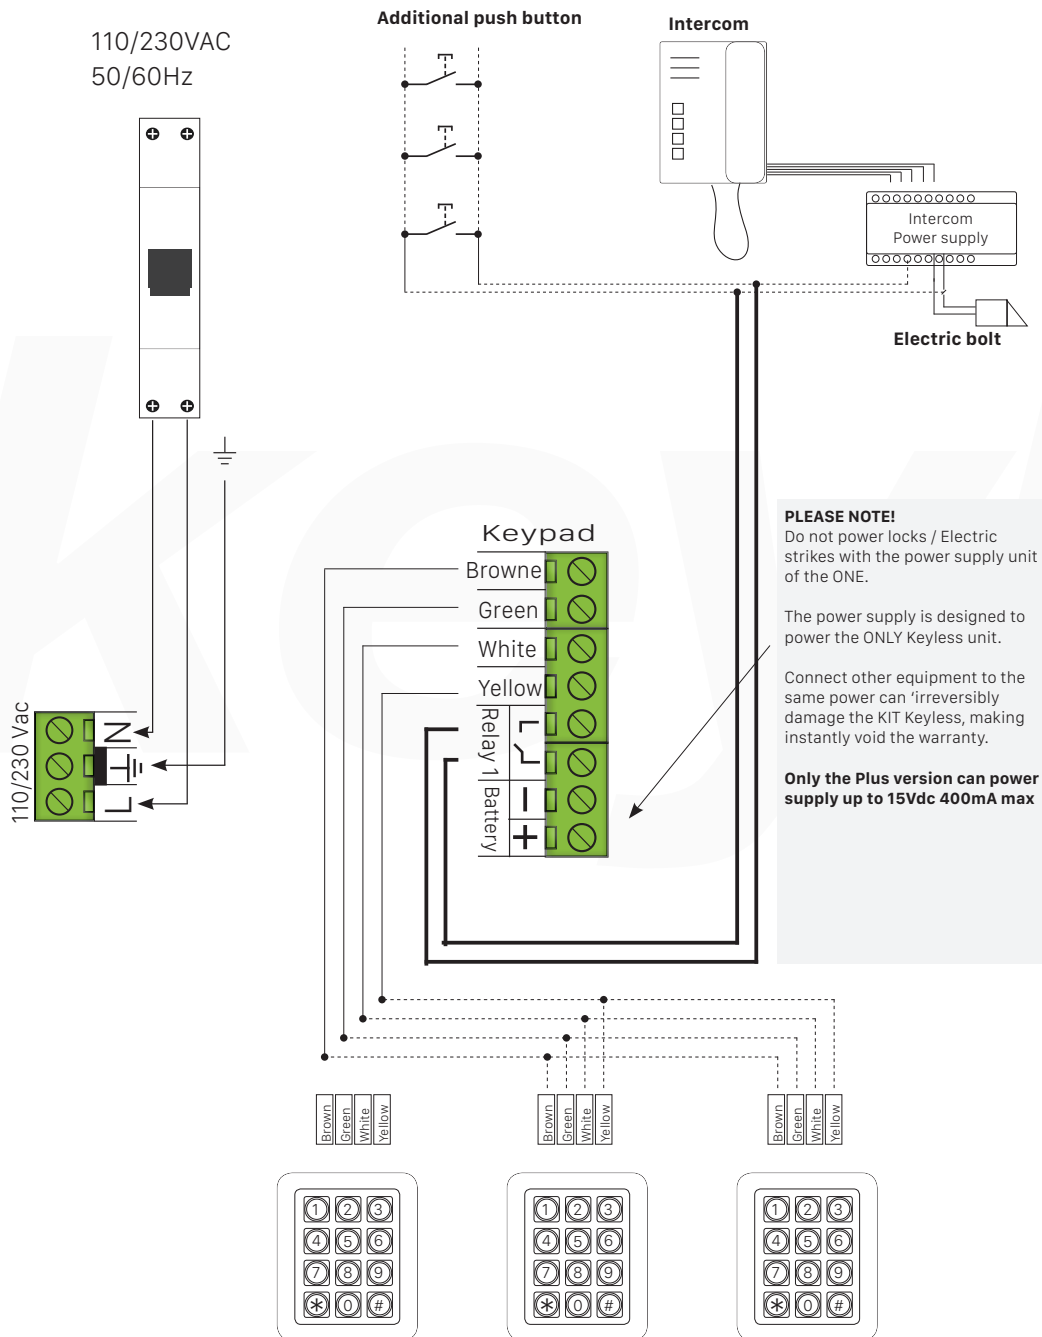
110/230VAC
50/60Hz

Additional push button

Intercom

Intercom
Power supply

Electric bolt

110/230 Vac

N
L

Keypad
Browne
Green
White
Yellow
Relay 1
Battery
–
+

PLEASE NOTE!
Do not power locks / Electric strikes with the power supply unit of the ONE.

The power supply is designed to power the ONLY Keyless unit.

Connect other equipment to the same power can 'irreversibly damage the KIT Keyless, making instantly void the warranty.

Only the Plus version can power supply up to 15Vdc 400mA max

Brown Green White Yellow

Brown Green White Yellow

Brown Green White Yellow

1 2 3
4 5 6
7 8 9
✱ 0 #

1 2 3
4 5 6
7 8 9
✱ 0 #

1 2 3
4 5 6
7 8 9
✱ 0 #